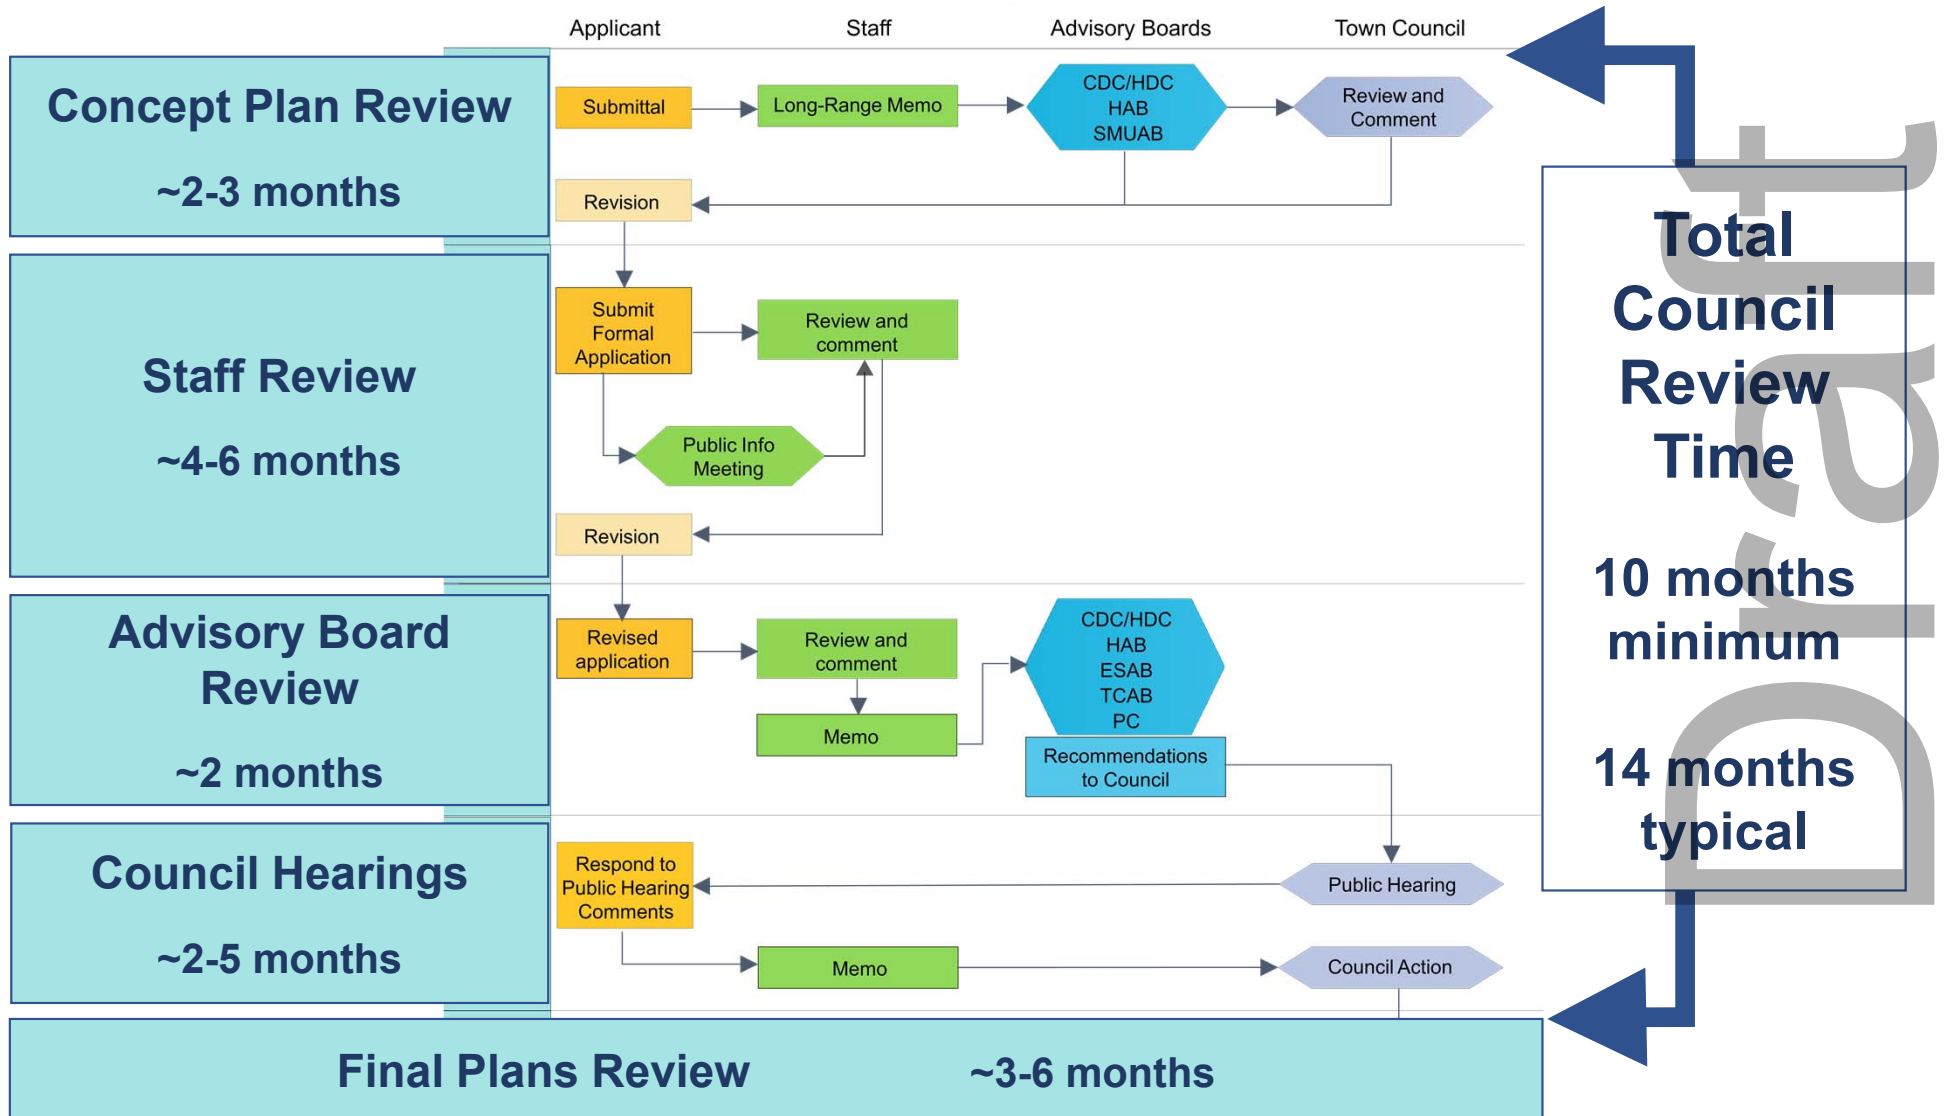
Applicant
Staff
Advisory Boards
Town Council

Concept Plan Review

~2-3 months

Submittal
Long-Range Memo
CDC/HDC
HAB
SMUAB
Review and Comment
Revision

Staff Review

~4-6 months

Submit Formal Application
Review and comment
Public Info Meeting
Revision

Advisory Board Review

~2 months

Revised application
Review and comment
Memo
CDC/HDC
HAB
ESAB
TCAB
PC
Recommendations to Council

Council Hearings

~2-5 months

Respond to Public Hearing Comments
Public Hearing
Memo
Council Action

Final Plans Review ~3-6 months

Total Council Review Time

10 months minimum

14 months typical

Draft